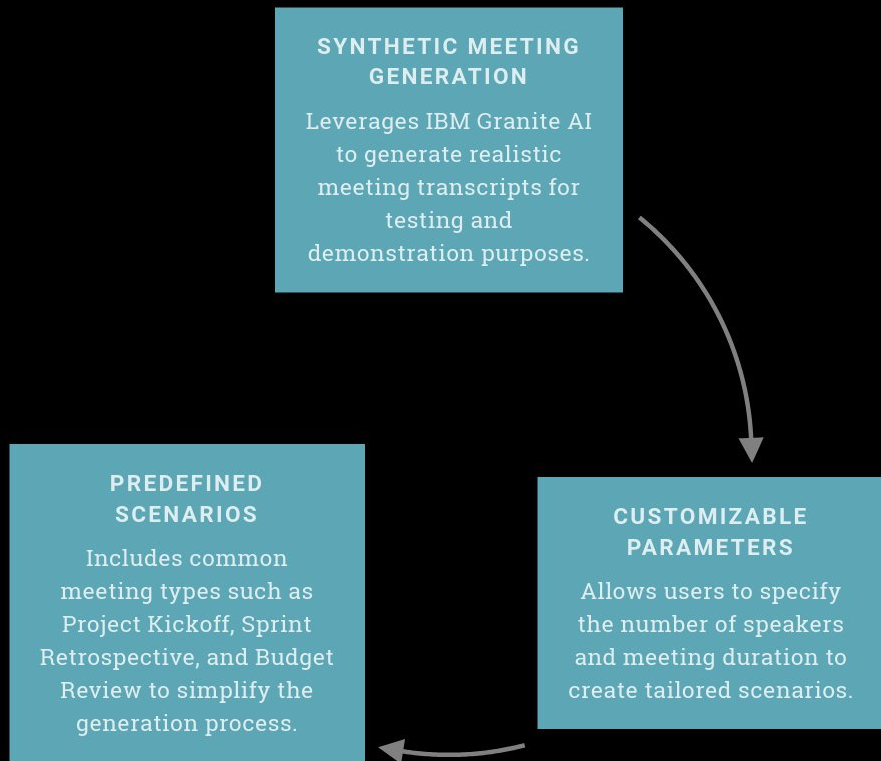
SYNTHETIC MEETING GENERATION

Leverages IBM Granite AI to generate realistic meeting transcripts for testing and demonstration purposes.

CUSTOMIZABLE PARAMETERS

Allows users to specify the number of speakers and meeting duration to create tailored scenarios.

PREDEFINED SCENARIOS

Includes common meeting types such as Project Kickoff, Sprint Retrospective, and Budget Review to simplify the generation process.